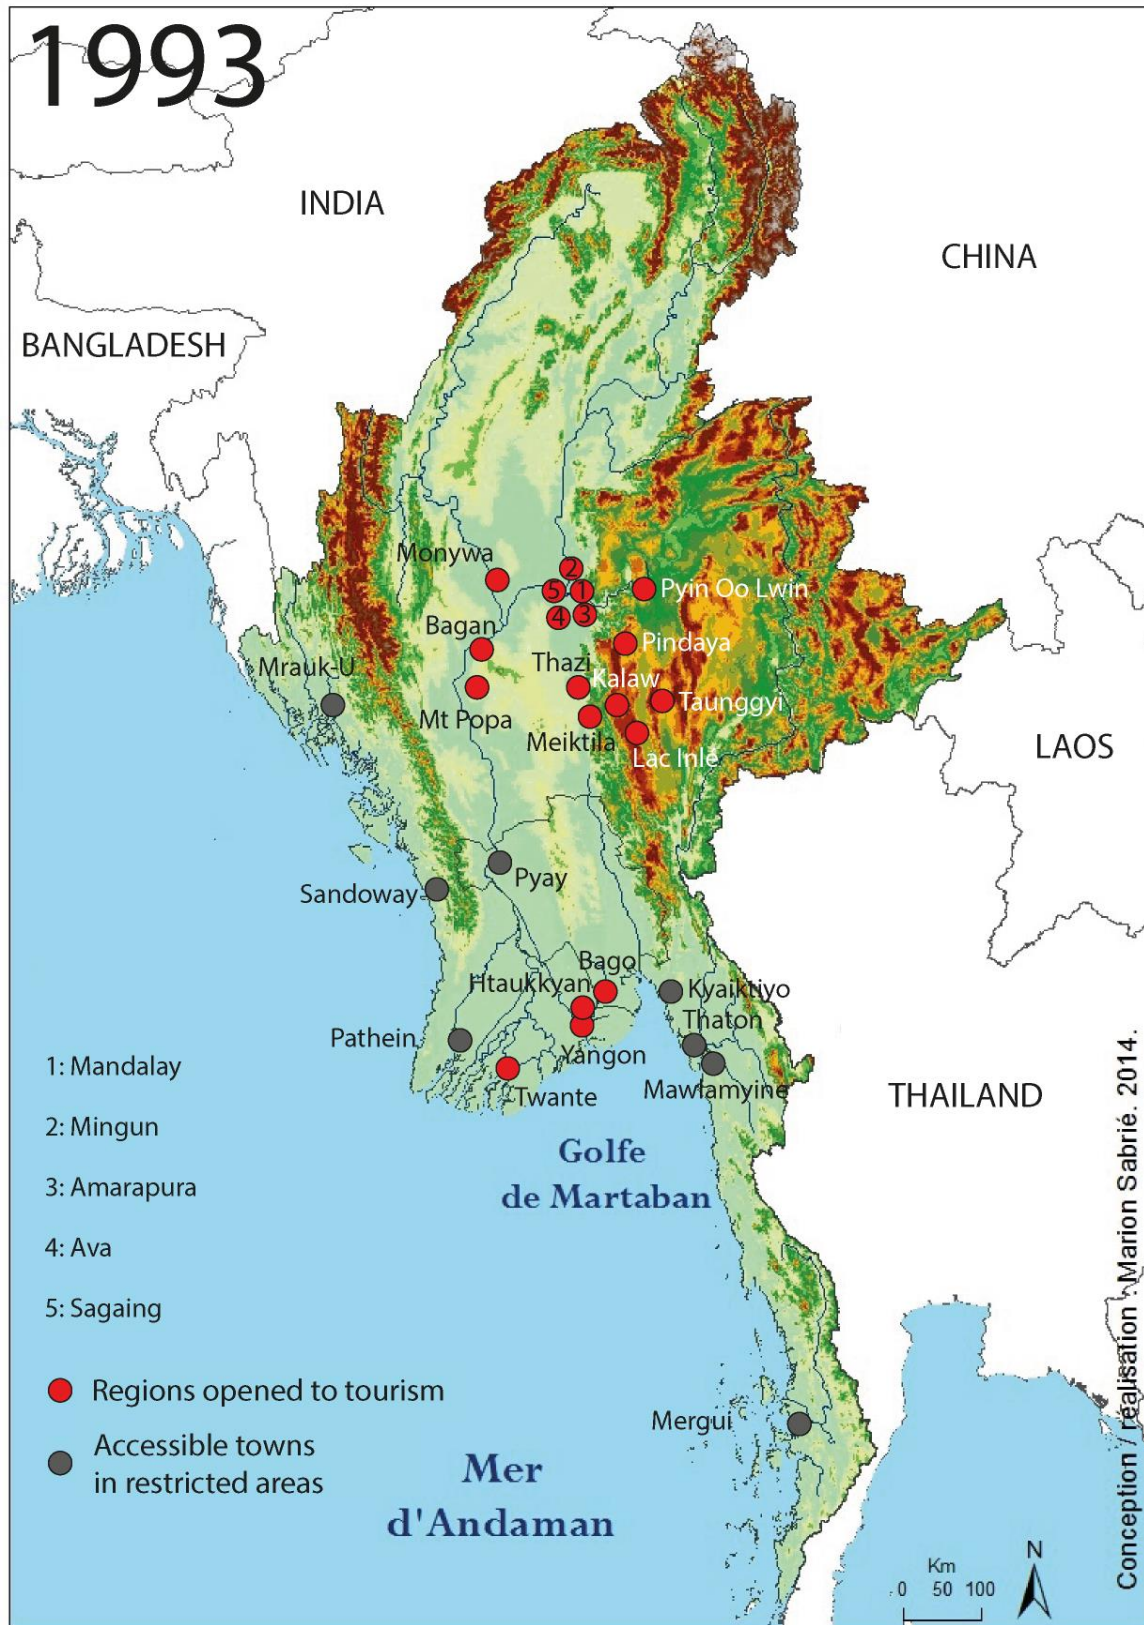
1993

INDIA

CHINA

BANGLADESH

Monywa

2

5 1

4 3

Pyin Oo Lwin

Bagan

Pindaya

Mrauk-U

Thazi

Kalaw

Taunggyi

Mt Popa

Meiktila

Lac Inlé

LAOS

Pyay

Sandoway

Bago

Htaukkyan

Kyaiktiyo

Thaton

Pathein

Yangon

1: Mandalay

Twante

Mawlamyine

THAILAND

2: Mingun

Golfe de Martaban

3: Amarapura

4: Ava

5: Sagaing

Regions opened to tourism

Accessible towns in restricted areas

Mergui

Mer d'Andaman

Km
0 50 100

N

Conception / réalisation : Marion Sabrié. 2014.